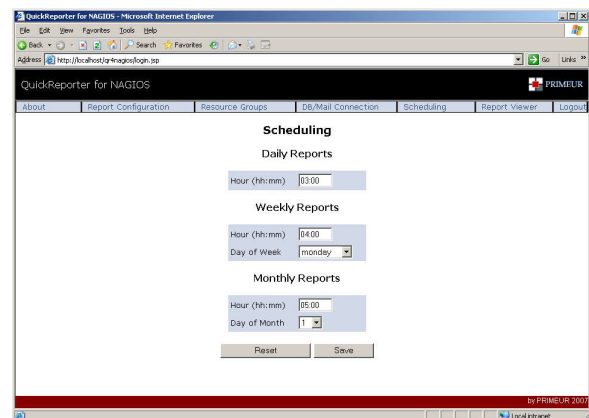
QuickReporter for NAGIOS - Microsoft Internet Explorer

File Edit View Favorites Tools Help

Back Search Favorites

Address http://localhost/qr4nagios/login.jsp Go Links »

QuickReporter for NAGIOS PRIMEUR

About | Report Configuration | Resource Groups | DB/Mail Connection | Scheduling | Report Viewer | Logout

Scheduling

Daily Reports

Hour (hh:mm) 03:00

Weekly Reports

Hour (hh:mm) 04:00

Day of Week monday

Monthly Reports

Hour (hh:mm) 05:00

Day of Month 1

Reset Save

by PRIMEUR 2007

Local intranet